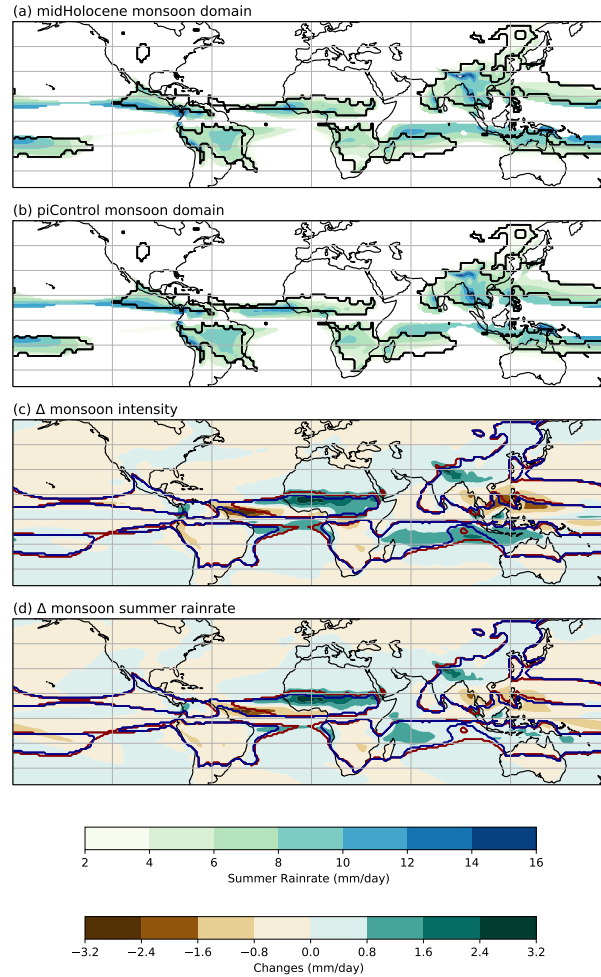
(a) midHolocene monsoon domain

(b) piControl monsoon domain

(c) Δ monsoon intensity

(d) Δ monsoon summer rainrate

2 4 6 8 10 12 14 16
Summer Rainrate (mm/day)

−3.2 −2.4 −1.6 −0.8 0.0 0.8 1.6 2.4 3.2
Changes (mm/day)